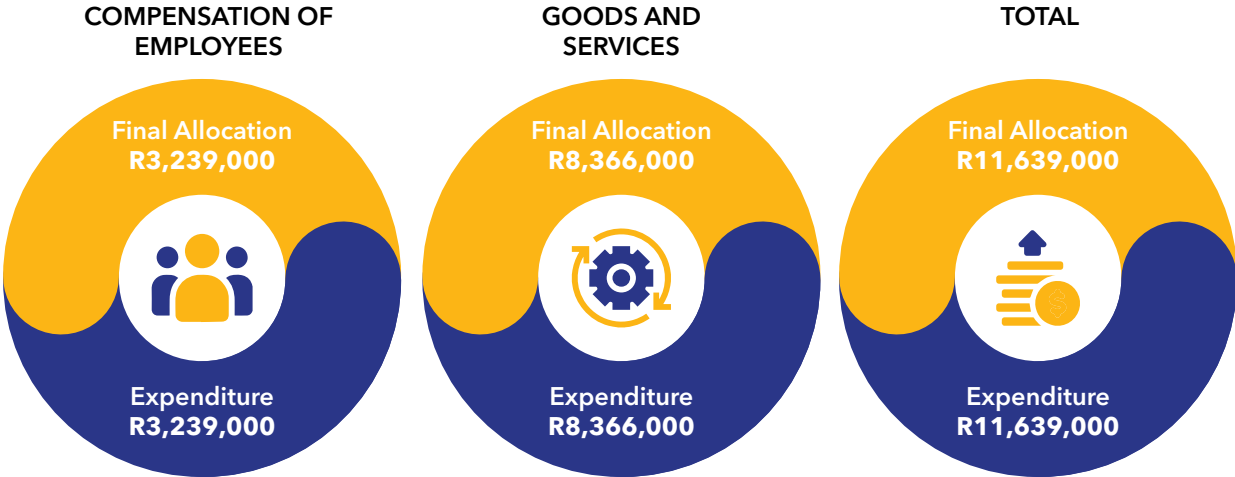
COMPENSATION OF EMPLOYEES

Final Allocation
R3,239,000

Expenditure
R3,239,000

GOODS AND SERVICES

Final Allocation
R8,366,000

Expenditure
R8,366,000

TOTAL

Final Allocation
R11,639,000

Expenditure
R11,639,000